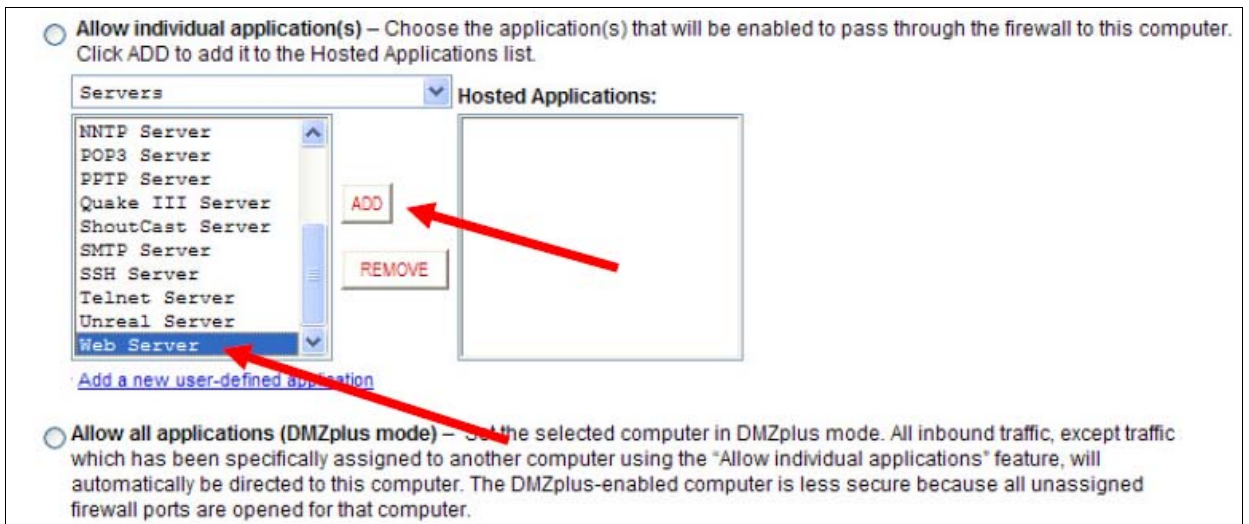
Allow individual application(s) – Choose the application(s) that will be enabled to pass through the firewall to this computer. Click ADD to add it to the Hosted Applications list.

Servers

Hosted Applications:

NNTP Server
POP3 Server
PPTP Server
Quake III Server
ShoutCast Server
SMTP Server
SSH Server
Telnet Server
Unreal Server
Web Server

ADD

REMOVE

Add a new user-defined app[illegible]ation

Allow all applications (DMZplus mode) – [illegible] the selected computer in DMZplus mode. All inbound traffic, except traffic which has been specifically assigned to another computer using the "Allow individual applications" feature, will automatically be directed to this computer. The DMZplus-enabled computer is less secure because all unassigned firewall ports are opened for that computer.